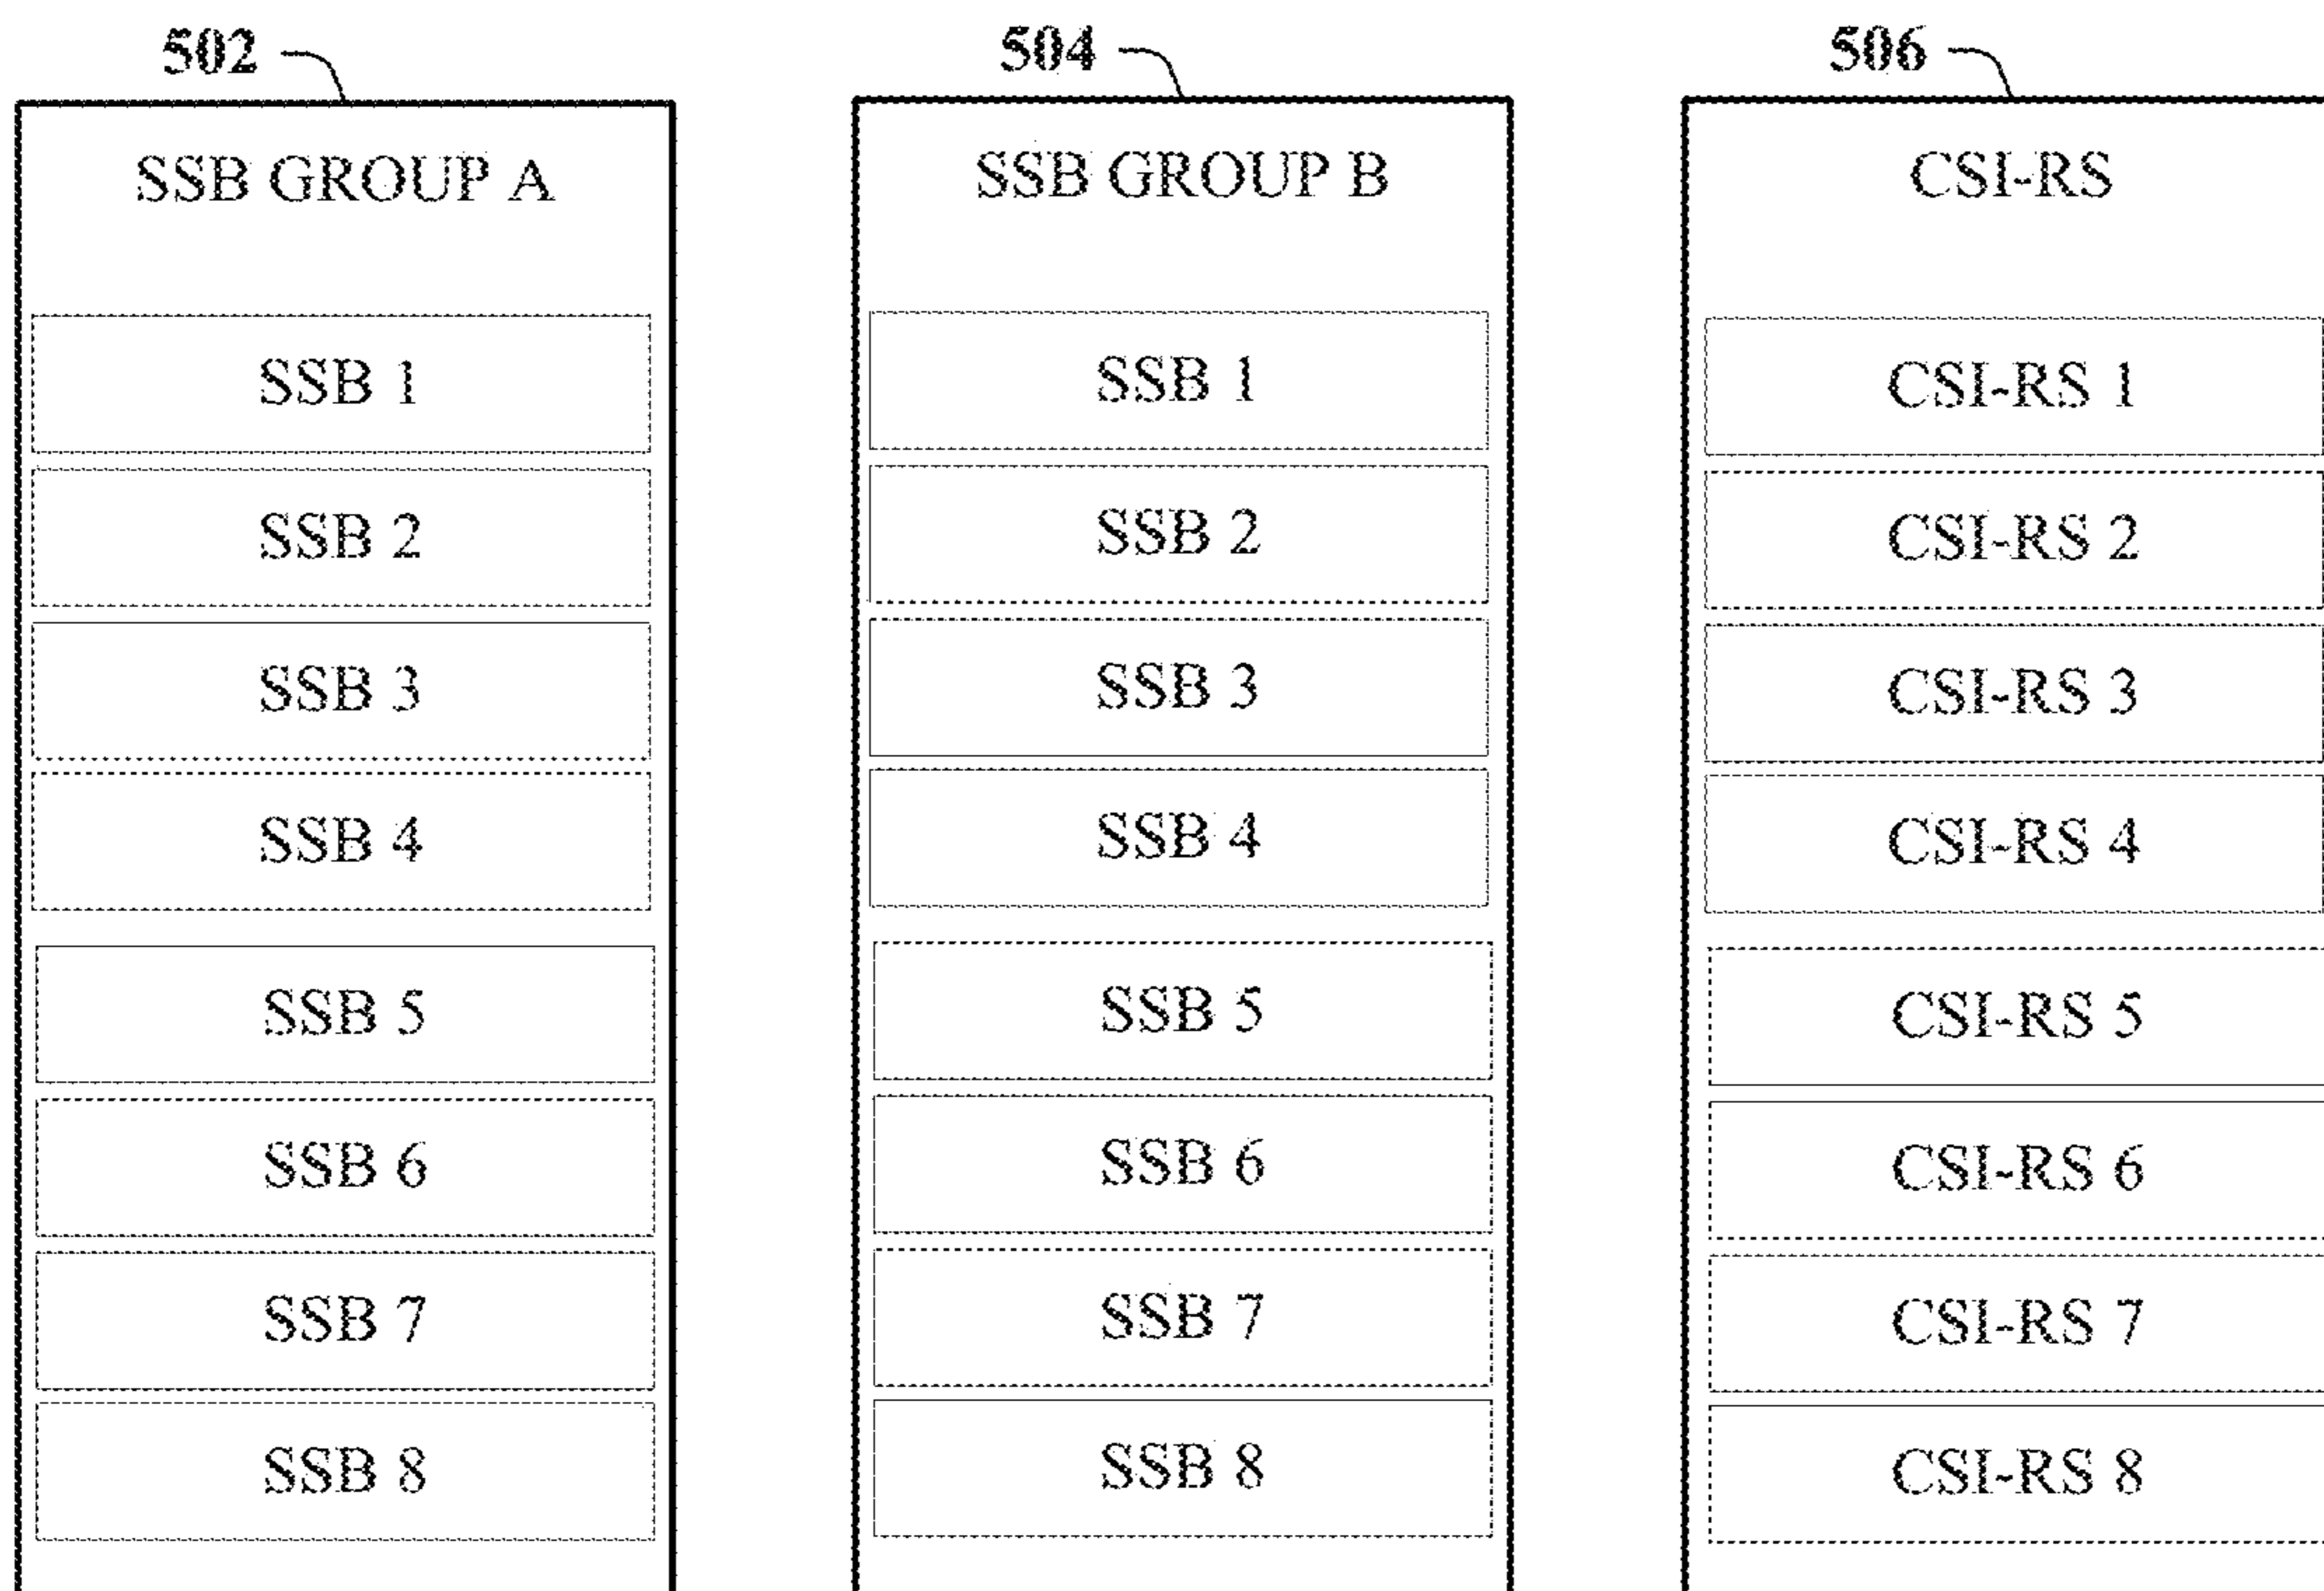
502

SSB GROUP A

SSB 1

SSB 2

SSB 3

SSB 4

SSB 5

SSB 6

SSB 7

SSB 8

504

SSB GROUP B

SSB 1

SSB 2

SSB 3

SSB 4

SSB 5

SSB 6

SSB 7

SSB 8

506

CSI-RS

CSI-RS 1

CSI-RS 2

CSI-RS 3

CSI-RS 4

CSI-RS 5

CSI-RS 6

CSI-RS 7

CSI-RS 8